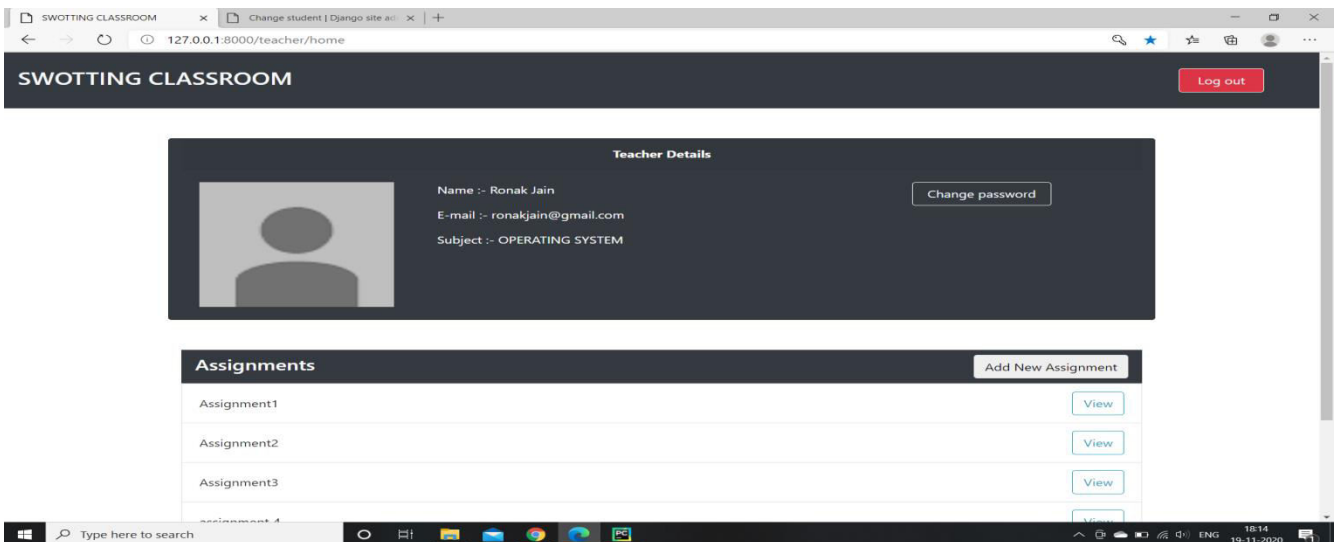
SWOTTING CLASSROOM × Change student | Django site ad ×

127.0.0.1:8000/teacher/home

SWOTTING CLASSROOM

Log out

Teacher Details

Name :- Ronak Jain

E-mail :- ronakjain@gmail.com

Subject :- OPERATING SYSTEM

Change password

Assignments

Add New Assignment

Assignment1

View

Assignment2

View

Assignment3

View

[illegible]

View

Type here to search

ENG 18:14 19-11-2020